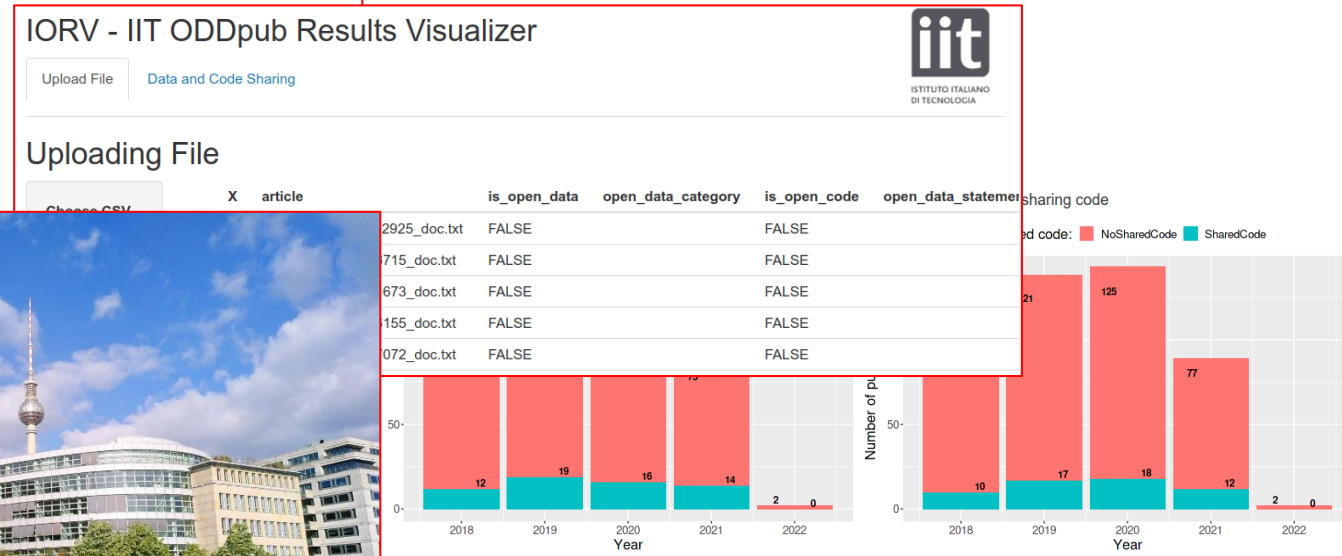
IORV - IIT ODDpub Results Visualizer

iit
ISTITUTO ITALIANO DI TECNOLOGIA

Upload File

Data and Code Sharing

Uploading File

Choose CSV

| X | article | is_open_data | open_data_category | is_open_code | open_data_statemen |
|---|---|---|---|---|---|
| | 2925_doc.txt | FALSE | | FALSE | |
| | 3715_doc.txt | FALSE | | FALSE | |
| | 673_doc.txt | FALSE | | FALSE | |
| | 3155_doc.txt | FALSE | | FALSE | |
| | 072_doc.txt | FALSE | | FALSE | |

sharing code

ed code: NoSharedCode SharedCode

50-
0-
12
19
16
75
14
2
0
2018
2019
2020
2021
2022
Year

Number of pu
50-
0-
21
125
77
10
17
18
12
2
0
2018
2019
2020
2021
2022
Year